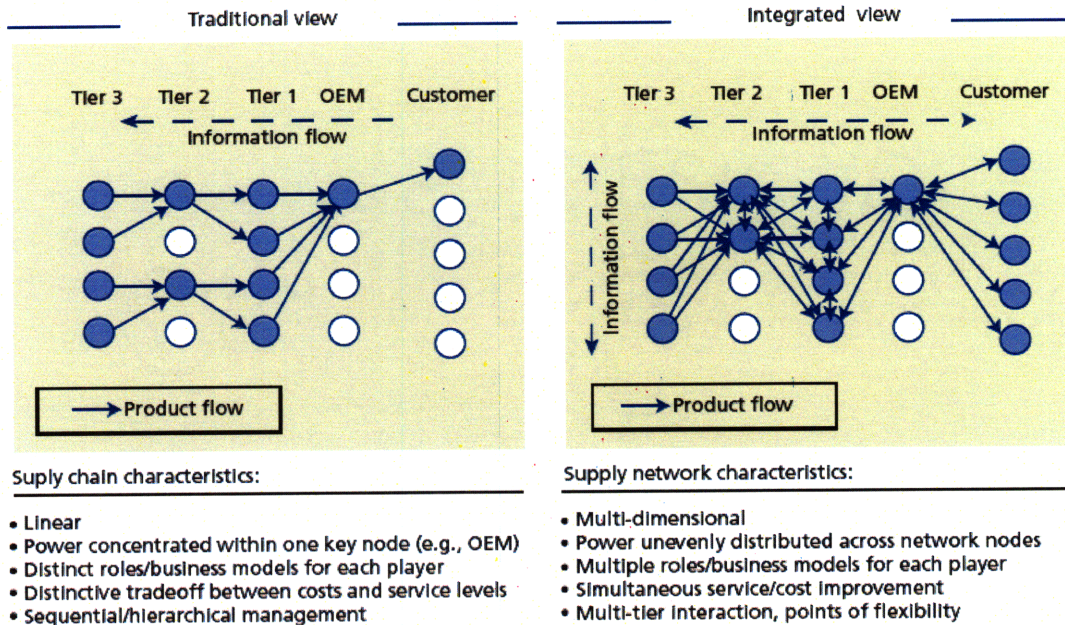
Traditional view

Tier 3 Tier 2 Tier 1 OEM Customer

Information flow

Product flow

Suply chain characteristics:

• Linear
• Power concentrated within one key node (e.g., OEM)
• Distinct roles/business models for each player
• Distinctive tradeoff between costs and service levels
• Sequential/hierarchical management

Integrated view

Tier 3 Tier 2 Tier 1 OEM Customer

Information flow

Information flow

Product flow

Supply network characteristics:

• Multi-dimensional
• Power unevenly distributed across network nodes
• Multiple roles/business models for each player
• Simultaneous service/cost improvement
• Multi-tier interaction, points of flexibility